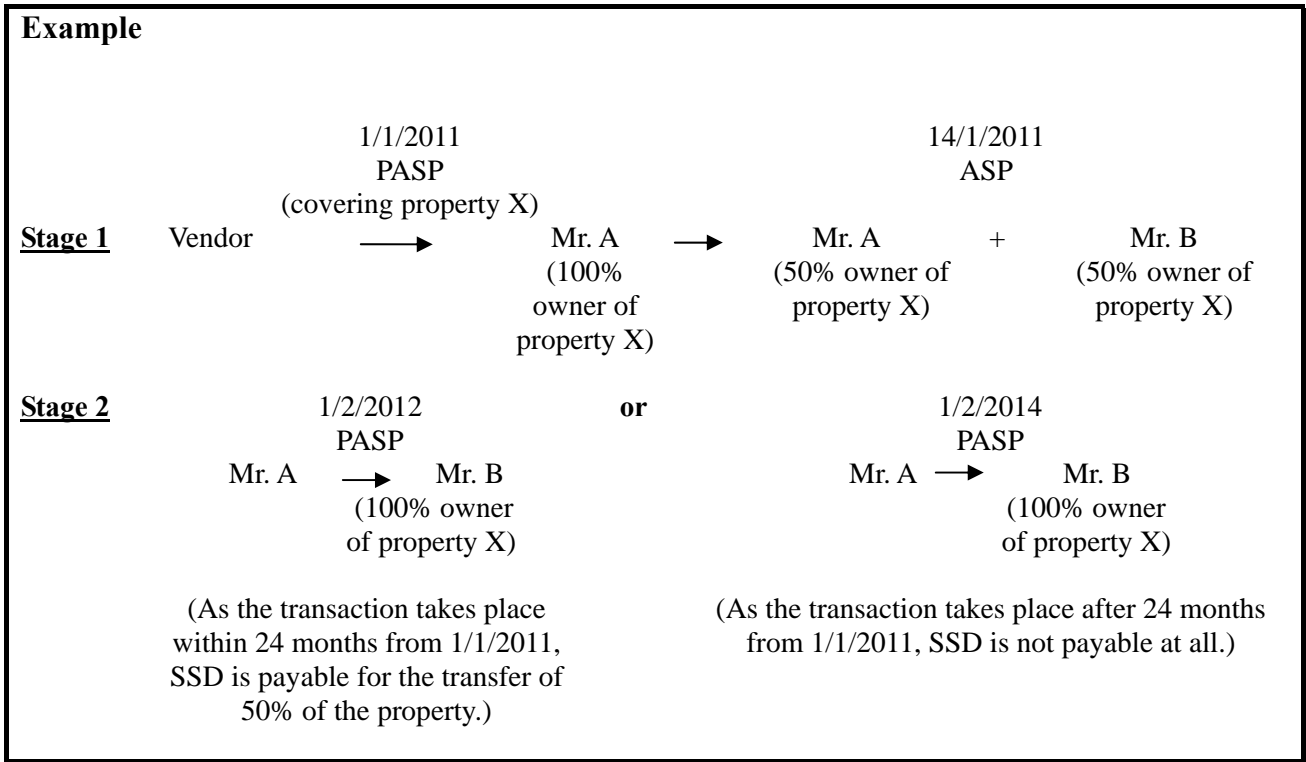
Example

1/1/2011
PASP
(covering property X)

14/1/2011
ASP

Stage 1 Vendor → Mr. A (100% owner of property X) → Mr. A (50% owner of property X) + Mr. B (50% owner of property X)

Stage 2

1/2/2012
PASP
Mr. A → Mr. B (100% owner of property X)

(As the transaction takes place within 24 months from 1/1/2011, SSD is payable for the transfer of 50% of the property.)

or

1/2/2014
PASP
Mr. A → Mr. B (100% owner of property X)

(As the transaction takes place after 24 months from 1/1/2011, SSD is not payable at all.)